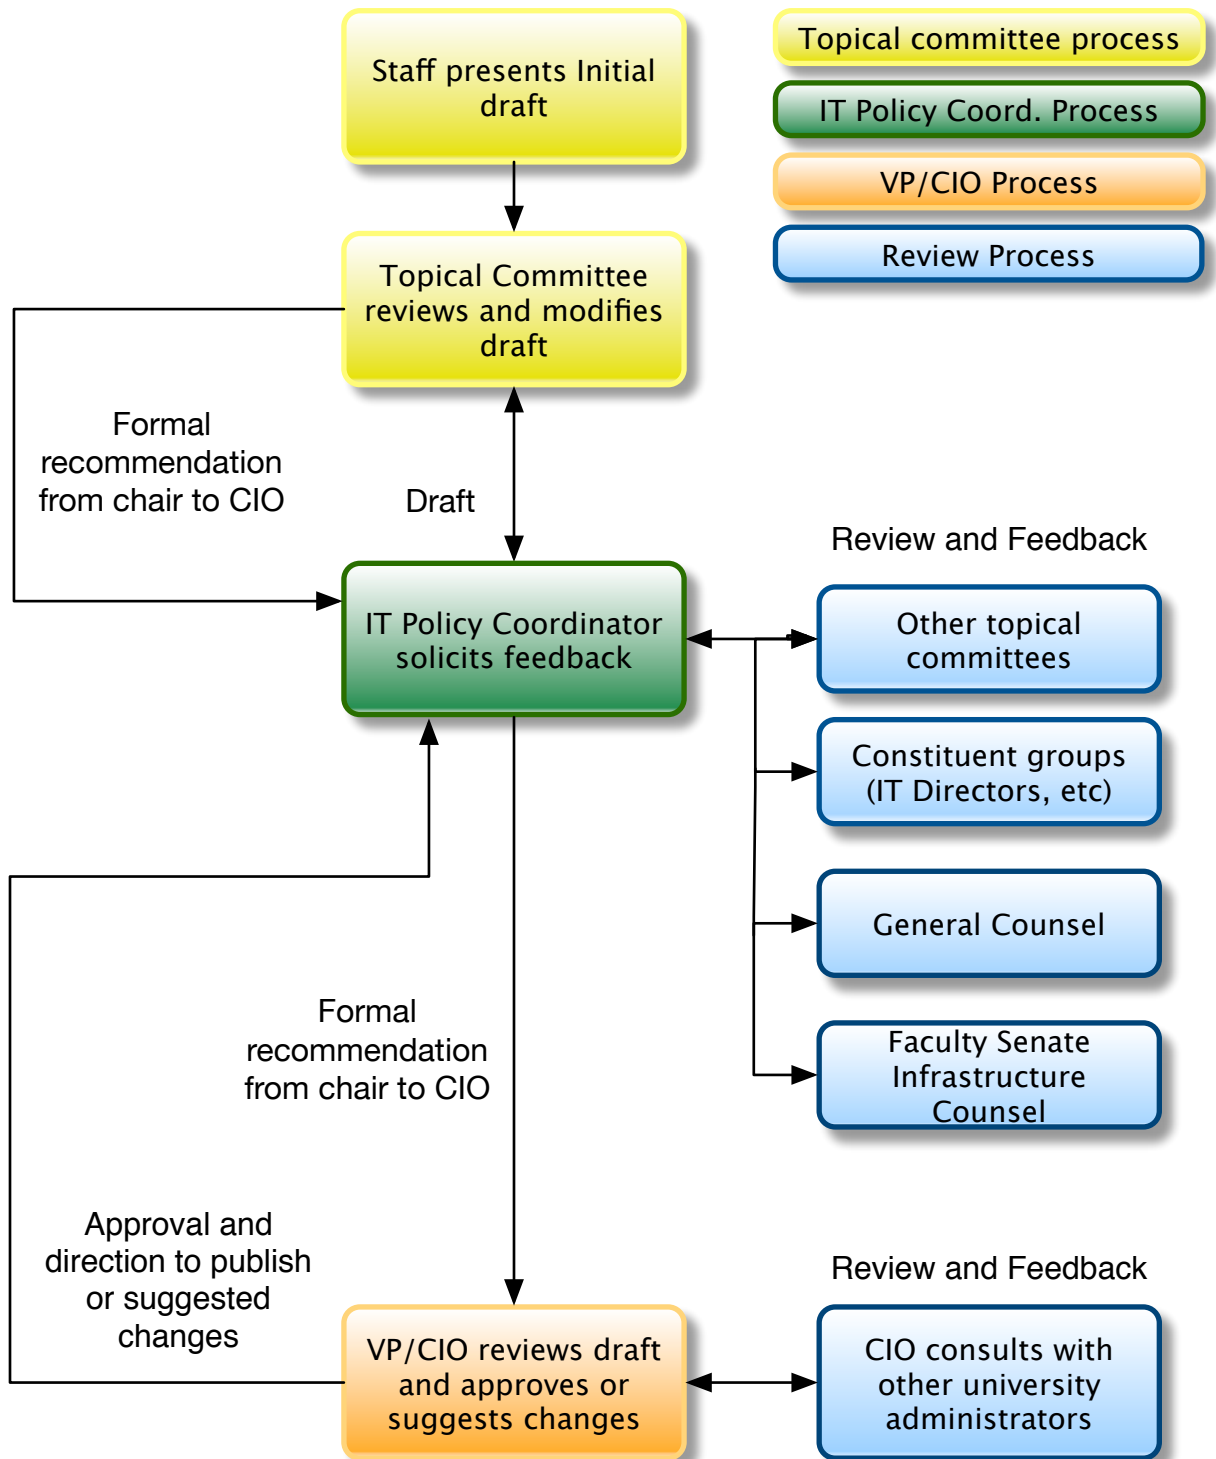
Topical committee process

IT Policy Coord. Process

VP/CIO Process

Review Process

Staff presents Initial draft

Topical Committee reviews and modifies draft

Formal recommendation from chair to CIO

Draft

IT Policy Coordinator solicits feedback

Review and Feedback

Other topical committees

Constituent groups (IT Directors, etc)

General Counsel

Faculty Senate Infrastructure Counsel

Formal recommendation from chair to CIO

Approval and direction to publish or suggested changes

Review and Feedback

VP/CIO reviews draft and approves or suggests changes

CIO consults with other university administrators